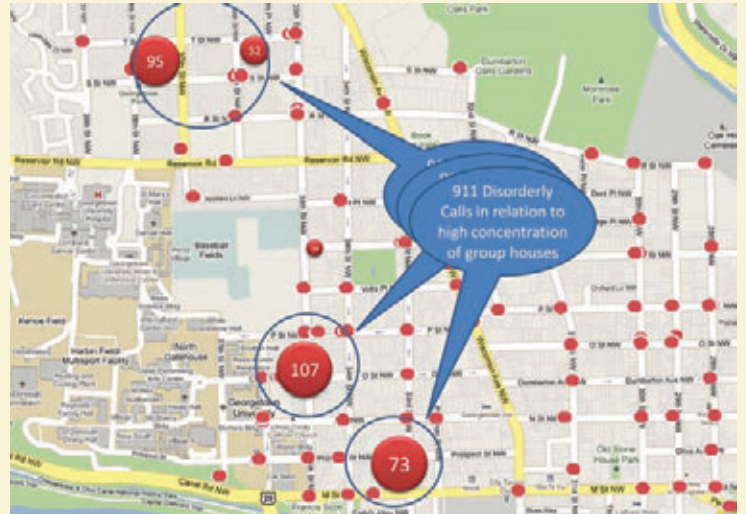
95

52

107

73

911 Disorderly Calls in relation to high concentration of group houses

Dumbarton Oaks Gardens

Montrose Park

Reservoir Rd NW

Baseball Fields

Kehoe Field

Harbin Field

North Gatehouse

Georgetown University

P St NW

O St NW

Dumbarton Ave NW

Prospect St NW

M St NW

Canal Rd NW

Volta Pl NW

Q St NW

R St NW

S St NW

T St NW

Dent Pl NW

Wisconsin Ave NW

Old Stone House Park

29